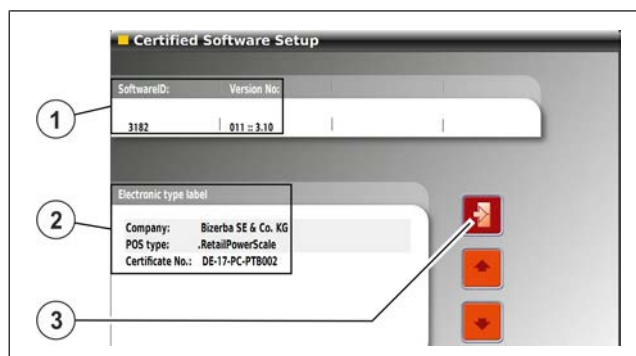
Certified Software Setup

| SoftwareID: | Version No: |
|---|---|
| 3182 | 011 :: 3.10 |

1

Electronic type label

Company: Bizerba SE & Co. KG
POS type: .RetailPowerScale
Certificate No.: DE-17-PC-PTB002

2

3